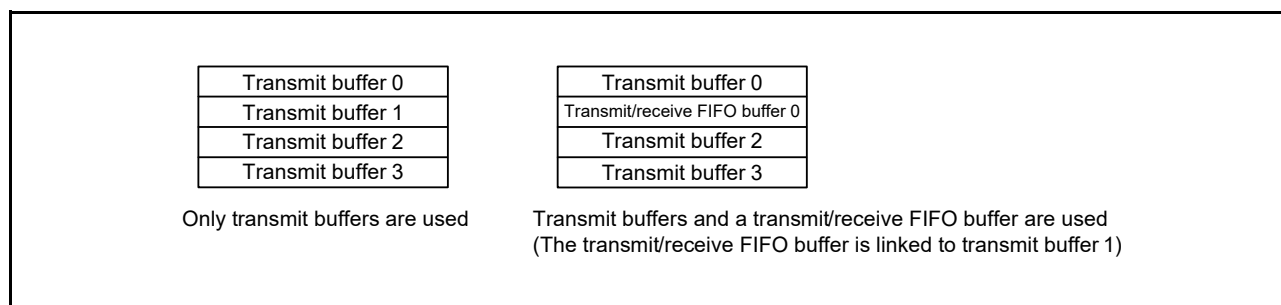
| Transmit buffer 0 |
|---|
| Transmit buffer 1 |
| Transmit buffer 2 |
| Transmit buffer 3 |

Only transmit buffers are used

| Transmit buffer 0 |
|---|
| Transmit/receive FIFO buffer 0 |
| Transmit buffer 2 |
| Transmit buffer 3 |

Transmit buffers and a transmit/receive FIFO buffer are used
(The transmit/receive FIFO buffer is linked to transmit buffer 1)